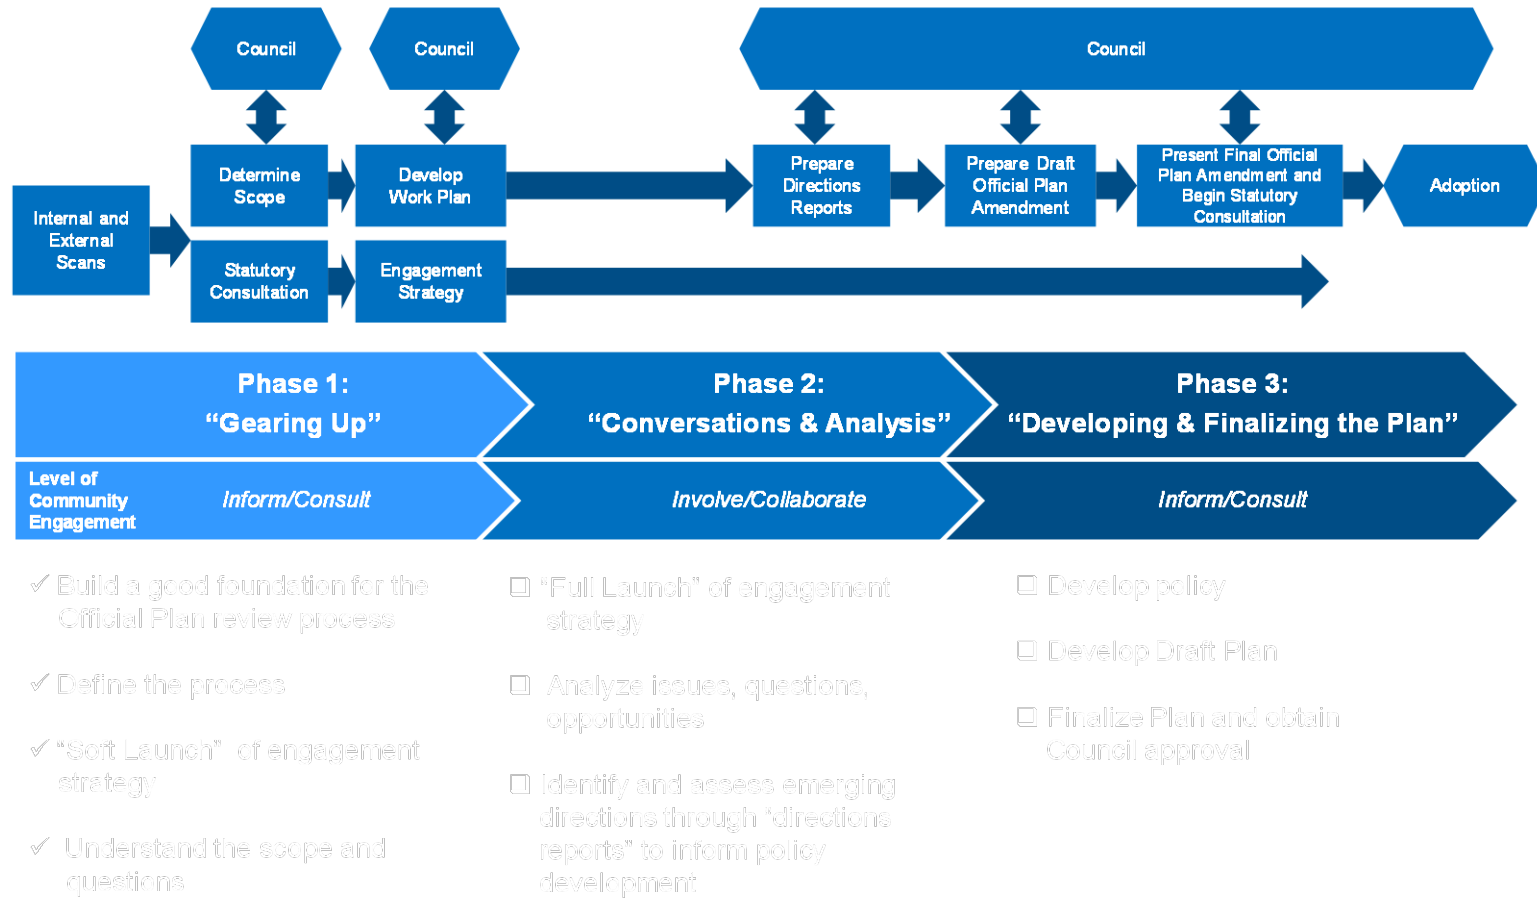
Council

Council

Council

Internal and External Scans

Determine Scope

Develop Work Plan

Prepare Directions Reports

Prepare Draft Official Plan Amendment

Present Final Official Plan Amendment and Begin Statutory Consultation

Adoption

Statutory Consultation

Engagement Strategy

Phase 1:
"Gearing Up"

Phase 2:
"Conversations & Analysis"

Phase 3:
"Developing & Finalizing the Plan"

Level of Community Engagement

Inform/Consult

Involve/Collaborate

Inform/Consult

✓ Build a good foundation for the Official Plan review process

✓ Define the process

✓ "Soft Launch" of engagement strategy

✓ Understand the scope and questions

☐ "Full Launch" of engagement strategy

☐ Analyze issues, questions, opportunities

☐ Identify and assess emerging directions through "directions reports" to inform policy development

☐ Develop policy

☐ Develop Draft Plan

☐ Finalize Plan and obtain Council approval